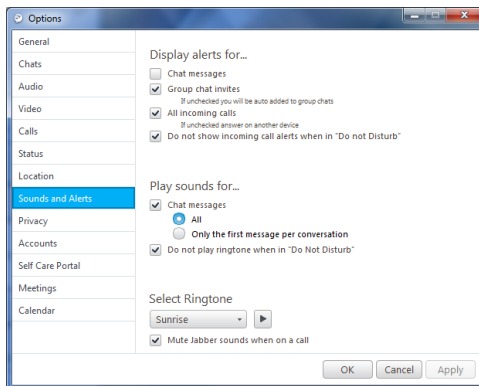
Options

General
Chats
Audio
Video
Calls
Status
Location
Sounds and Alerts
Privacy
Accounts
Self Care Portal
Meetings
Calendar

Display alerts for...
Chat messages
Group chat invites
If unchecked you will be auto added to group chats
All incoming calls
If unchecked answer on another device
Do not show incoming call alerts when in "Do not Disturb"

Play sounds for...
Chat messages
All
Only the first message per conversation
Do not play ringtone when in "Do Not Disturb"

Select Ringtone
Sunrise
Mute Jabber sounds when on a call

OK
Cancel
Apply